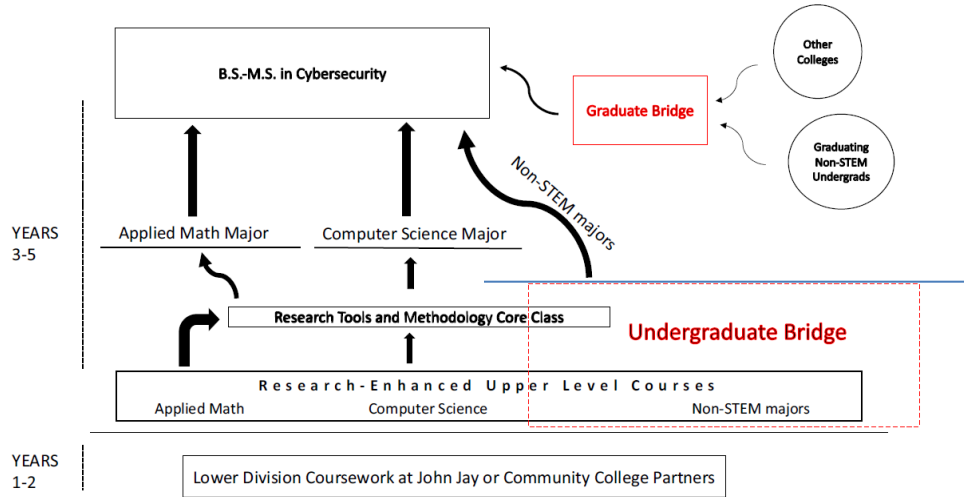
B.S.-M.S. in Cybersecurity

Other Colleges

Graduate Bridge

Graduating Non-STEM Undergrads

Non-STEM majors

YEARS 3-5

Applied Math Major

Computer Science Major

Research Tools and Methodology Core Class

Undergraduate Bridge

Research-Enhanced Upper Level Courses

Applied Math

Computer Science

Non-STEM majors

YEARS 1-2

Lower Division Coursework at John Jay or Community College Partners